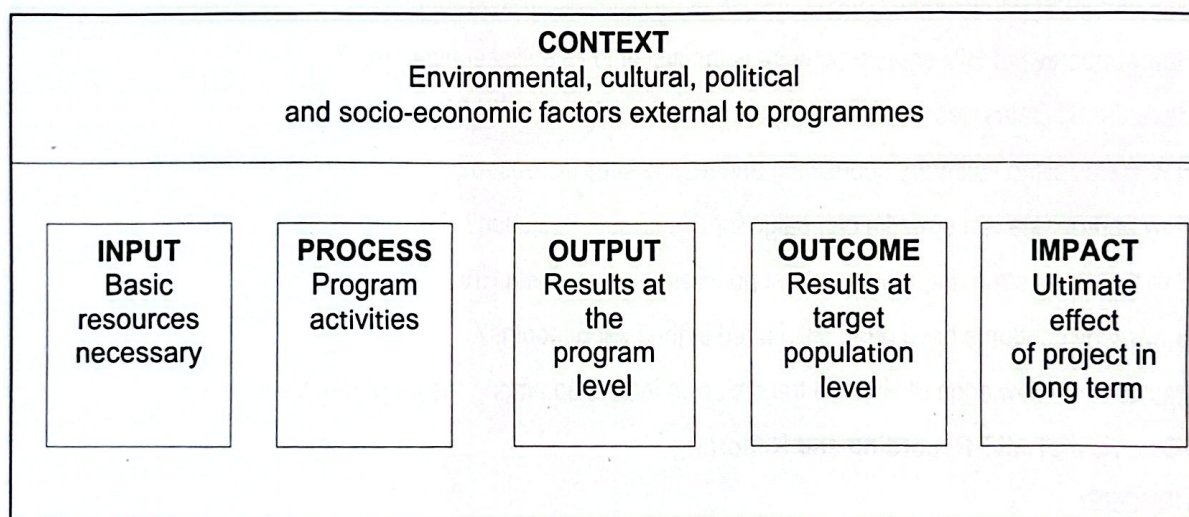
CONTEXT
Environmental, cultural, political and socio-economic factors external to programmes

INPUT
Basic resources necessary

PROCESS
Program activities

OUTPUT
Results at the program level

OUTCOME
Results at target population level

IMPACT
Ultimate effect of project in long term